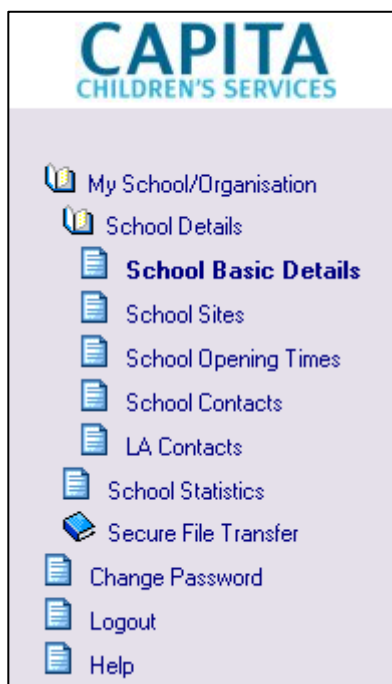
CAPITA
CHILDREN'S SERVICES

My School/Organisation
School Details
School Basic Details
School Sites
School Opening Times
School Contacts
LA Contacts
School Statistics
Secure File Transfer
Change Password
Logout
Help